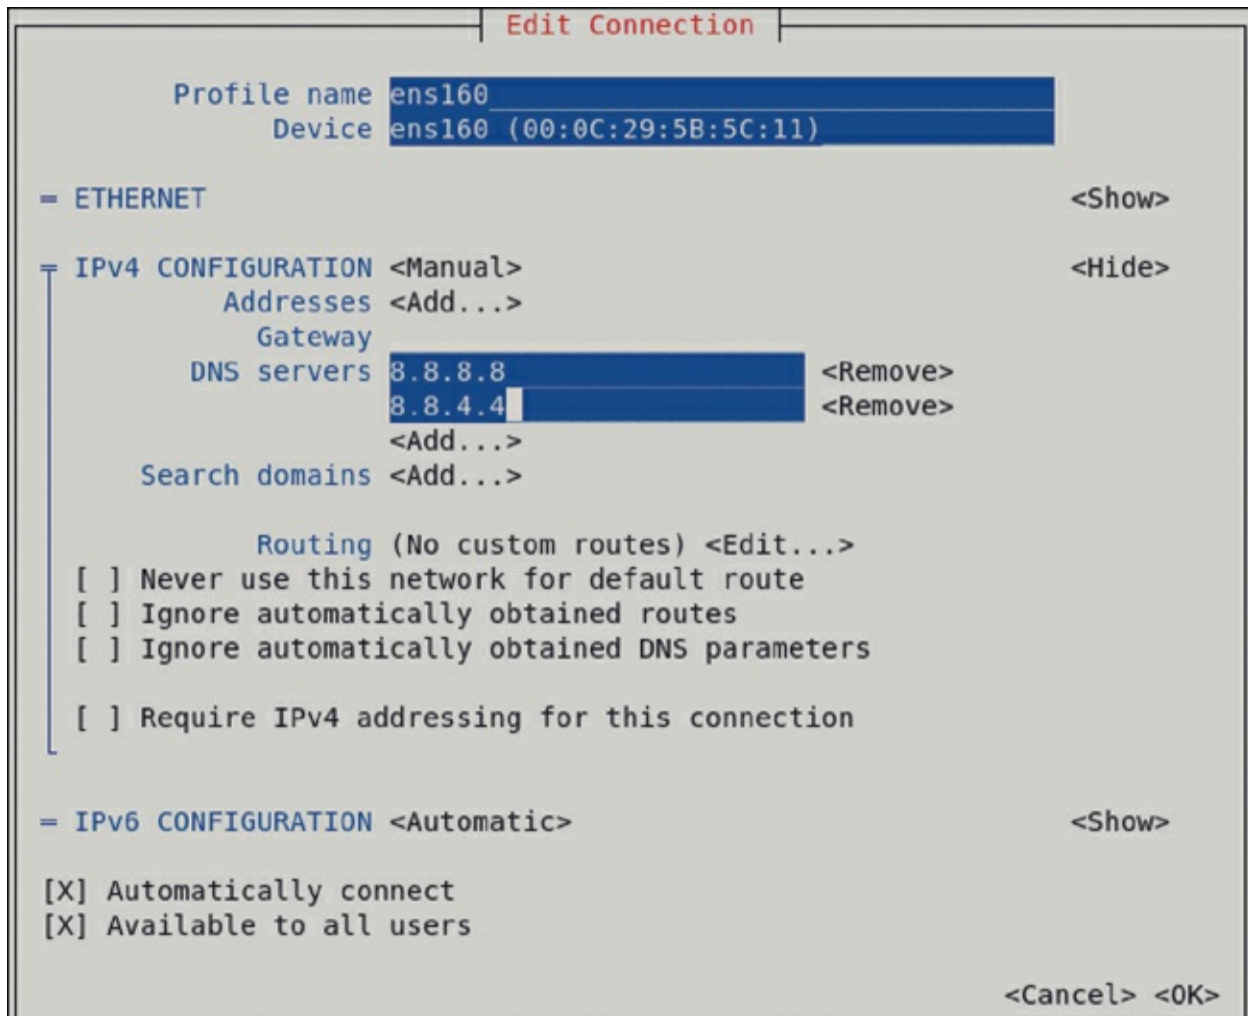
Edit Connection

Profile name ens160
Device ens160 (00:0C:29:5B:5C:11)

= ETHERNET <Show>

╤ IPv4 CONFIGURATION <Manual> <Hide>
Addresses <Add...>
Gateway
DNS servers 8.8.8.8 <Remove>
8.8.4.4 <Remove>
<Add...>
Search domains <Add...>

Routing (No custom routes) <Edit...>
[ ] Never use this network for default route
[ ] Ignore automatically obtained routes
[ ] Ignore automatically obtained DNS parameters

[ ] Require IPv4 addressing for this connection

= IPv6 CONFIGURATION <Automatic> <Show>

[X] Automatically connect
[X] Available to all users

<Cancel> <OK>